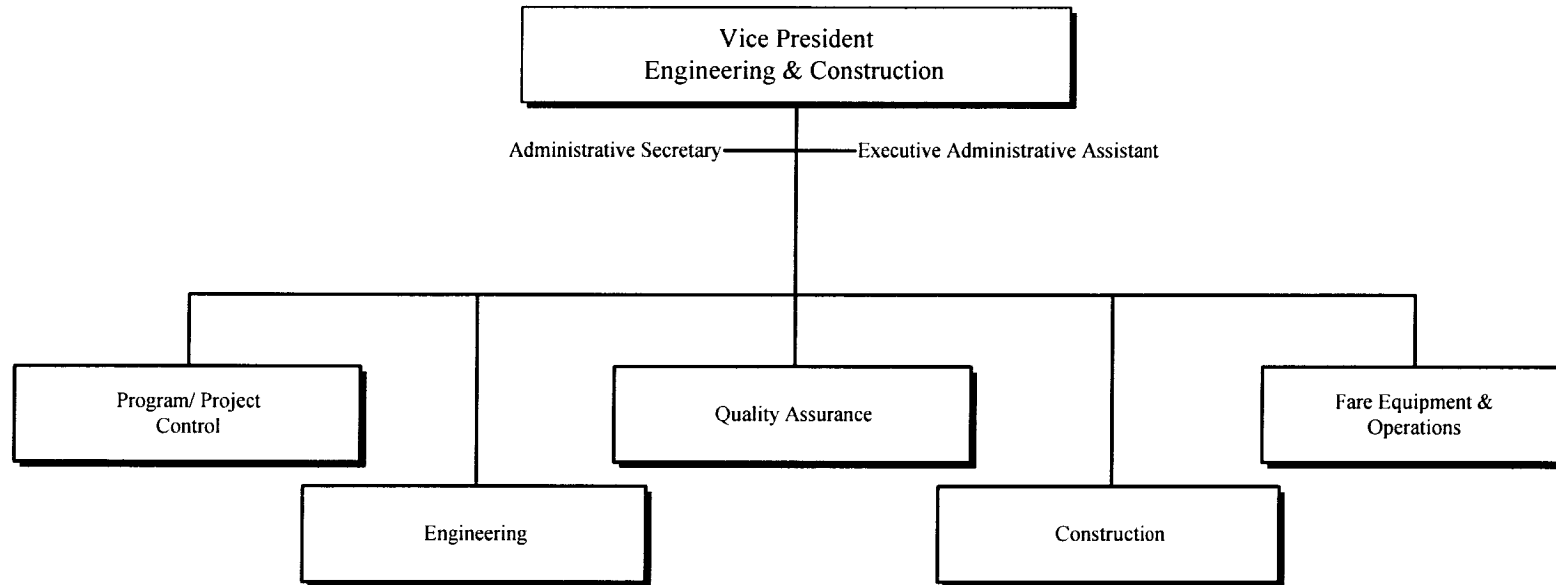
Vice President
Engineering & Construction

Administrative Secretary

Executive Administrative Assistant

Program/ Project Control

Quality Assurance

Fare Equipment & Operations

Engineering

Construction